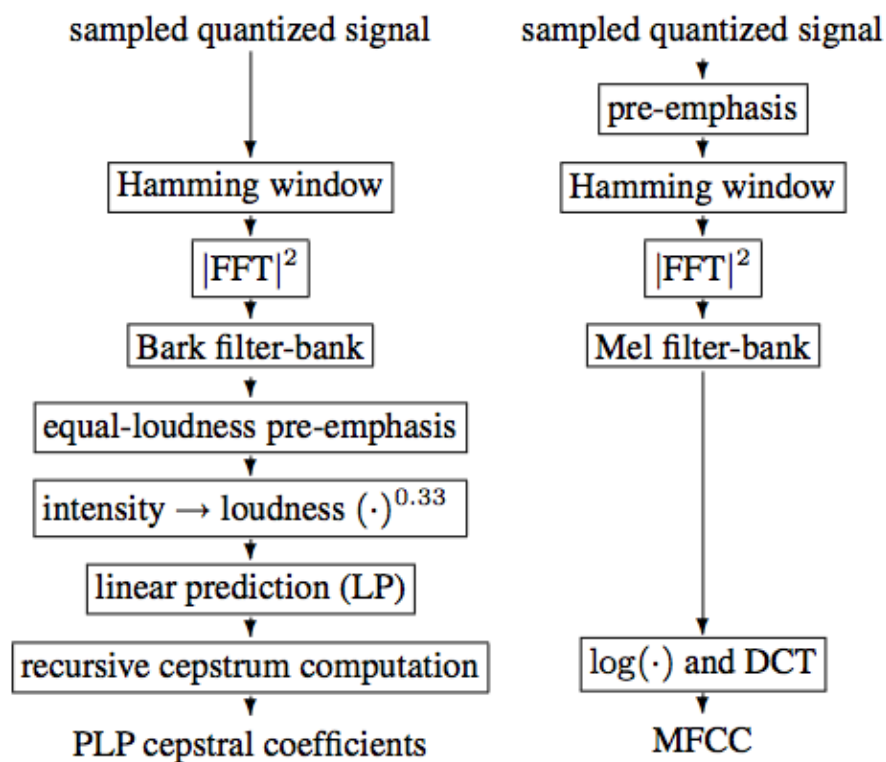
sampled quantized signal

Hamming window

$|\text{FFT}|^2$

Bark filter-bank

equal-loudness pre-emphasis

intensity $\rightarrow$ loudness $(\cdot)^{0.33}$

linear prediction (LP)

recursive cepstrum computation

PLP cepstral coefficients

sampled quantized signal

pre-emphasis

Hamming window

$|\text{FFT}|^2$

Mel filter-bank

$\log(\cdot)$ and DCT

MFCC